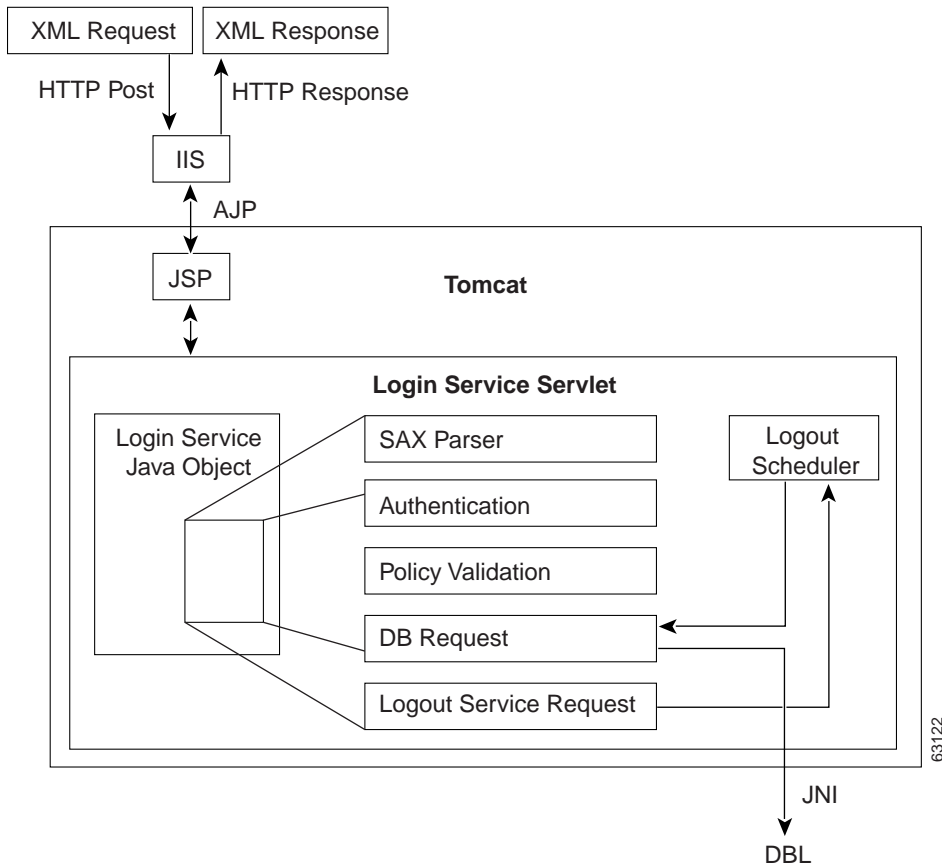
XML Request

XML Response

HTTP Post

HTTP Response

IIS

AJP

JSP

Tomcat

Login Service Servlet

Login Service Java Object

SAX Parser

Authentication

Policy Validation

DB Request

Logout Service Request

Logout Scheduler

JNI

DBL

63122